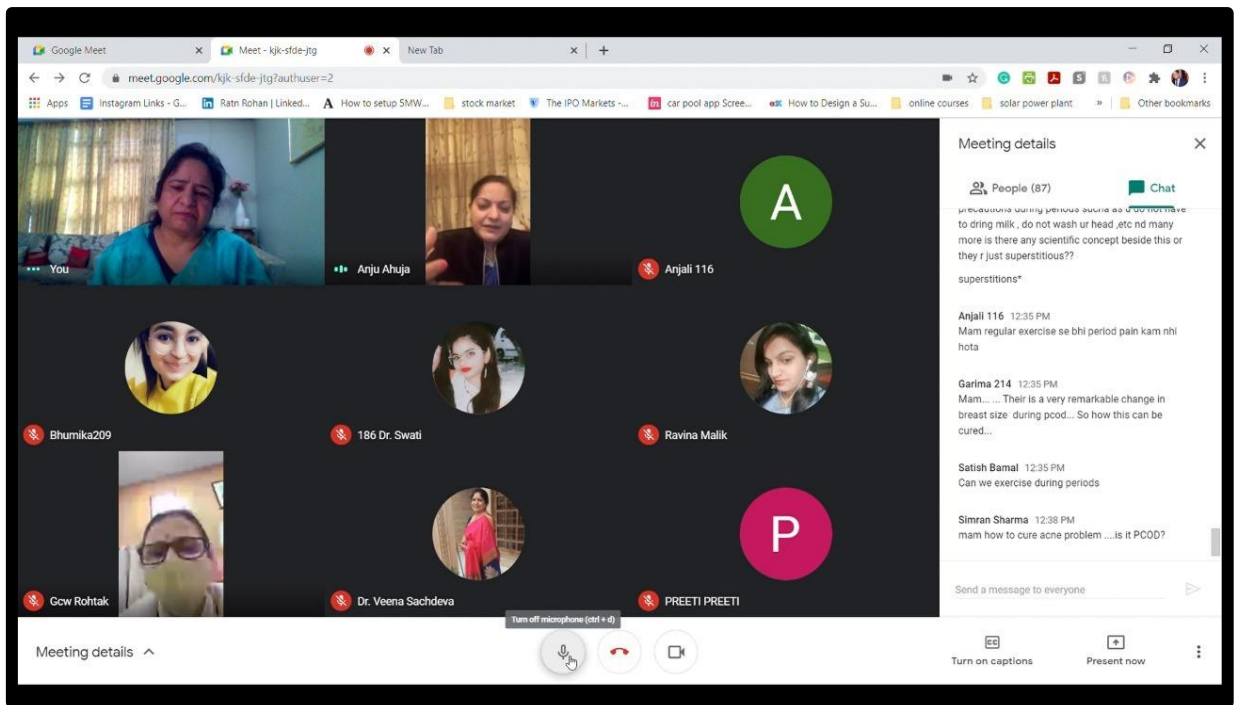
Google Meet × Meet - kjk-sfde-jtg × New Tab × +

meet.google.com/kjk-sfde-jtg?authuser=2

Apps Instagram Links - G... Ratn Rohan | Linked... How to setup SMW... stock market The IPO Markets -... car pool app Scree... How to Design a Su... online courses solar power plant » Other bookmarks

You

Anju Ahuja

A

Anjali 116

Bhumika209

186 Dr. Swati

Ravina Malik

Gcw Rohtak

Dr. Veena Sachdeva

P

PREETI PREETI

Meeting details

People (87) Chat

precautions during periods sucha as u do not have to dring milk , do not wash ur head ,etc nd many more is there any scientific concept beside this or they r just superstitious??

superstitions*

Anjali 116 12:35 PM
Mam regular exercise se bhi period pain kam nhi hota

Garima 214 12:35 PM
Mam... ... Their is a very remarkable change in breast size during pcod... So how this can be cured...

Satish Bamal 12:35 PM
Can we exercise during periods

Simran Sharma 12:38 PM
mam how to cure acne problem ....is it PCOD?

Send a message to everyone

Meeting details

Turn off microphone (ctrl + d)

Turn on captions

Present now